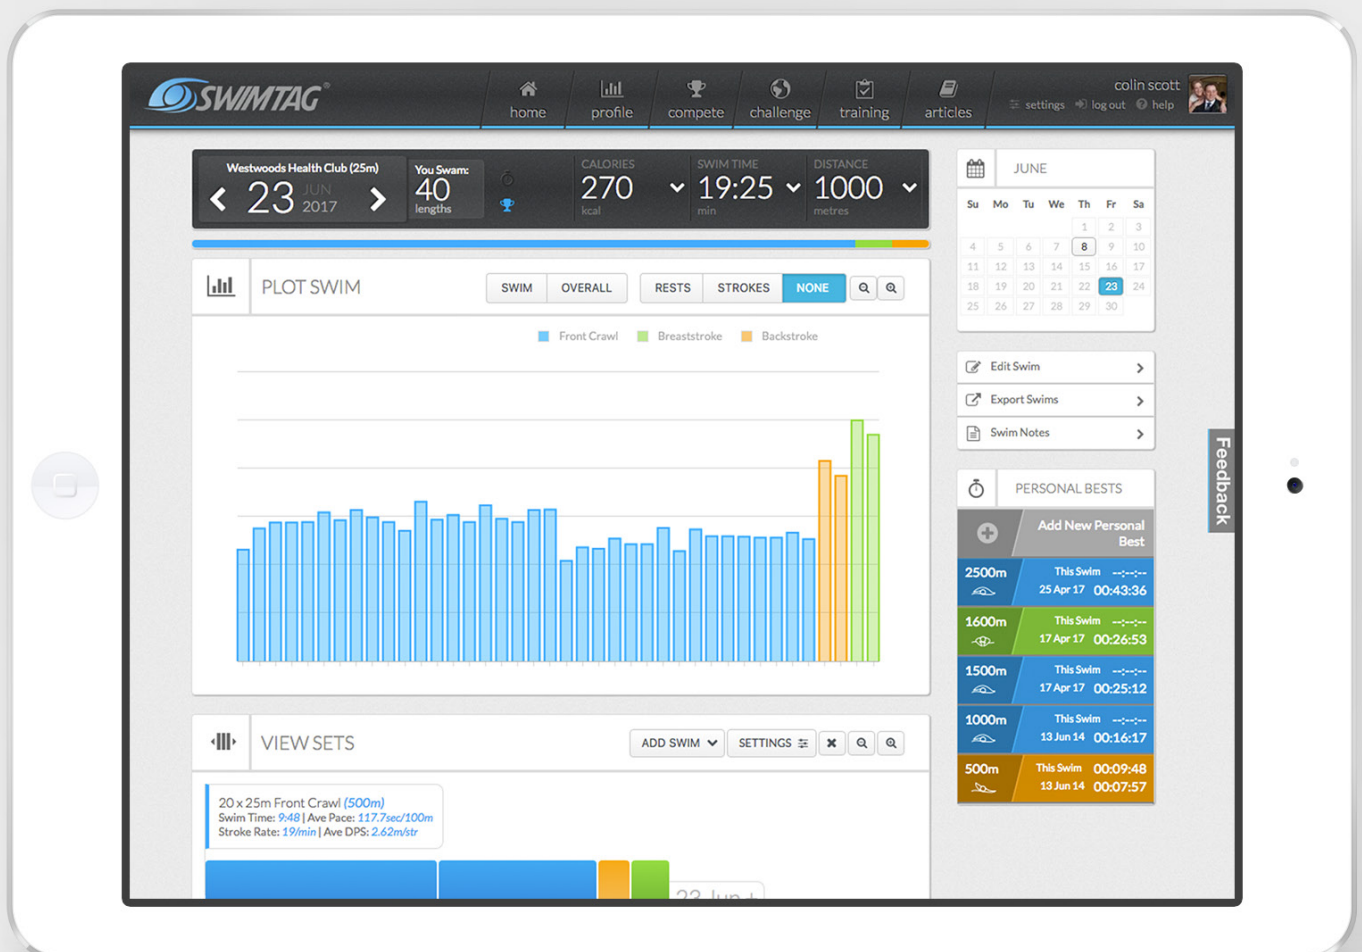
SWIMTAG®

home profile compete challenge training articles

colin scott
settings log out help

Westwoods Health Club (25m)
23 JUN 2017

You Swam: 40 lengths

CALORIES 270 kcal
SWIM TIME 19:25 min
DISTANCE 1000 metres

JUNE

| Su | Mo | Tu | We | Th | Fr | Sa |
|---|---|---|---|---|---|---|
| | | | | 1 | 2 | 3 |
| 4 | 5 | 6 | 7 | 8 | 9 | 10 |
| 11 | 12 | 13 | 14 | 15 | 16 | 17 |
| 18 | 19 | 20 | 21 | 22 | 23 | 24 |
| 25 | 26 | 27 | 28 | 29 | 30 | |

PLOT SWIM

SWIM OVERALL RESTS STROKES NONE

Front Crawl Breaststroke Backstroke

Edit Swim
Export Swims
Swim Notes

PERSONAL BESTS

Add New Personal Best

2500m This Swim --:--:-- 25 Apr 17 00:43:36
1600m This Swim --:--:-- 17 Apr 17 00:26:53
1500m This Swim --:--:-- 17 Apr 17 00:25:12
1000m This Swim --:--:-- 13 Jun 14 00:16:17
500m This Swim 00:09:48 13 Jun 14 00:07:57

Feedback

VIEW SETS

ADD SWIM SETTINGS

20 x 25m Front Crawl (500m)
Swim Time: 9:48 | Ave Pace: 117.7sec/100m
Stroke Rate: 19/min | Ave DPS: 2.62m/str

23 Jun